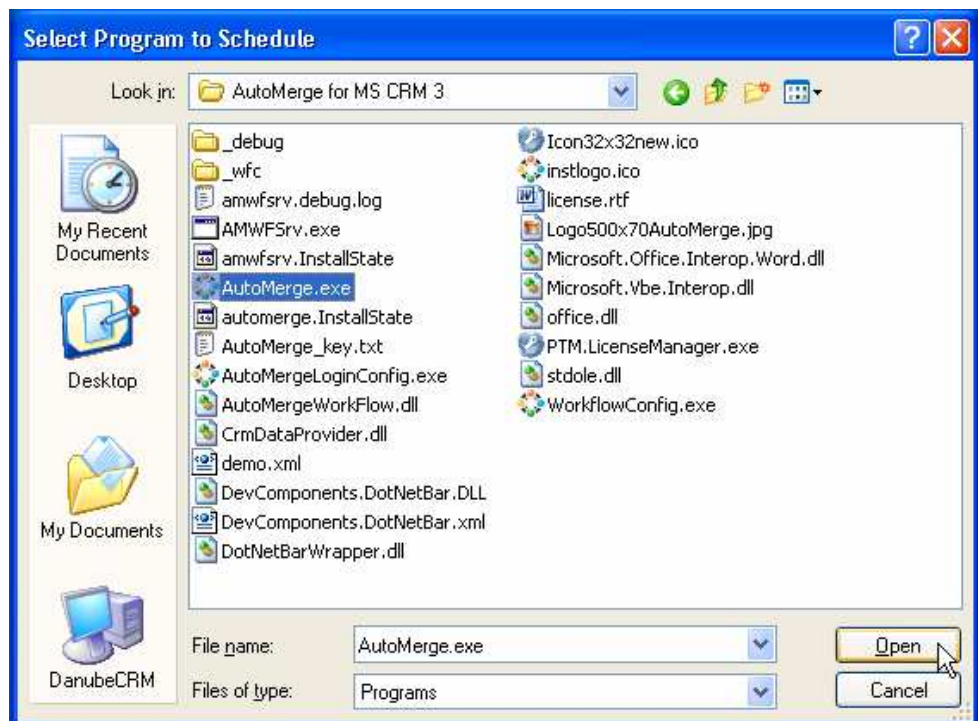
Select Program to Schedule

Look in: AutoMerge for MS CRM 3

My Recent Documents

Desktop

My Documents

DanubeCRM

_debug
_wfc
amwfsrv.debug.log
AMWFSrv.exe
amwfsrv.InstallState
AutoMerge.exe
automerge.InstallState
AutoMerge_key.txt
AutoMergeLoginConfig.exe
AutoMergeWorkFlow.dll
CrmDataProvider.dll
demo.xml
DevComponents.DotNetBar.DLL
DevComponents.DotNetBar.xml
DotNetBarWrapper.dll

Icon32x32new.ico
instlogo.ico
license.rtf
Logo500x70AutoMerge.jpg
Microsoft.Office.Interop.Word.dll
Microsoft.Vbe.Interop.dll
office.dll
PTM.LicenseManager.exe
stdole.dll
WorkflowConfig.exe

File name: AutoMerge.exe
Files of type: Programs

Open
Cancel